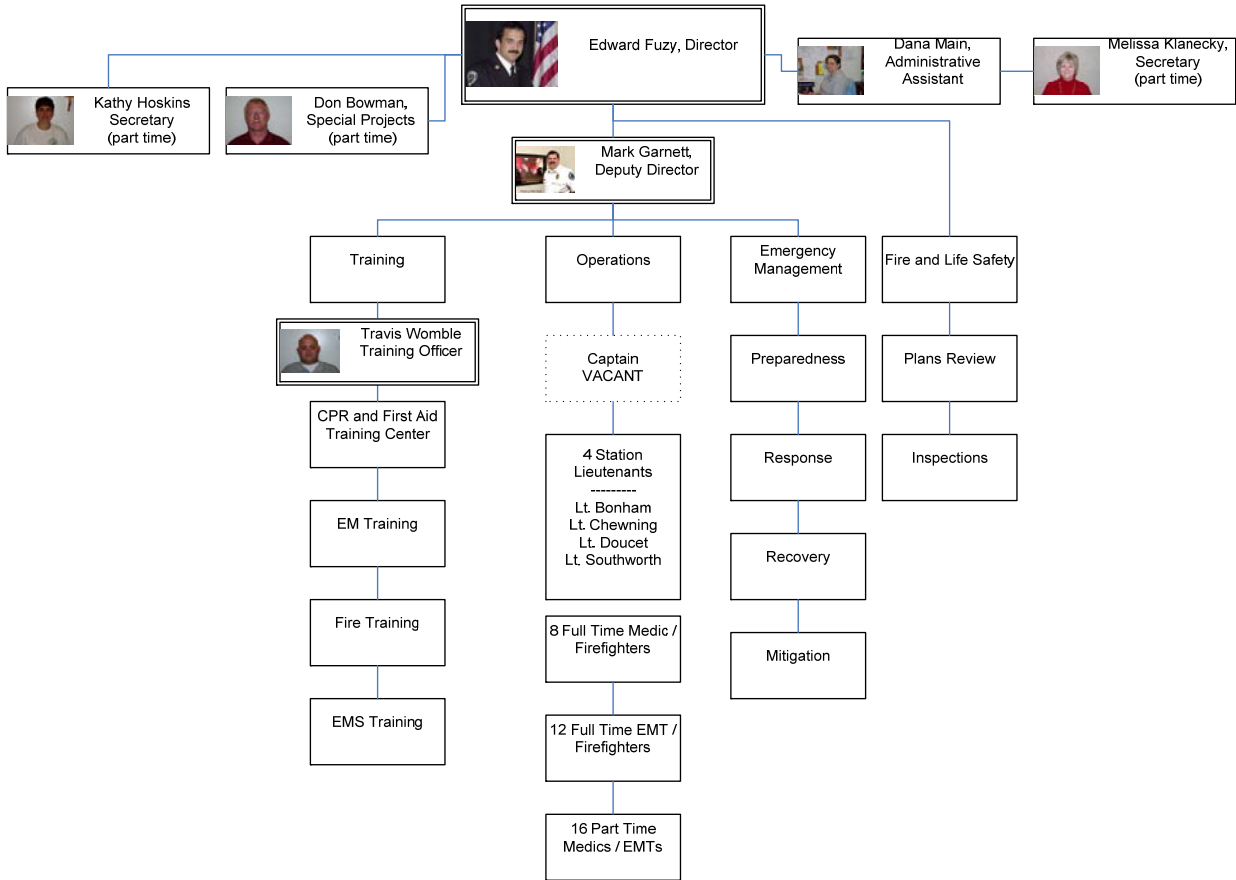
Edward Fuzy, Director

Kathy Hoskins Secretary (part time)

Don Bowman, Special Projects (part time)

Dana Main, Administrative Assistant

Melissa Klanecky, Secretary (part time)

Mark Garnett, Deputy Director

Training

Travis Womble Training Officer

CPR and First Aid Training Center

EM Training

Fire Training

EMS Training

Operations

Captain VACANT

4 Station Lieutenants
---------
Lt. Bonham
Lt. Chewning
Lt. Doucet
Lt. Southworth

8 Full Time Medic / Firefighters

12 Full Time EMT / Firefighters

16 Part Time Medics / EMTs

Emergency Management

Preparedness

Response

Recovery

Mitigation

Fire and Life Safety

Plans Review

Inspections